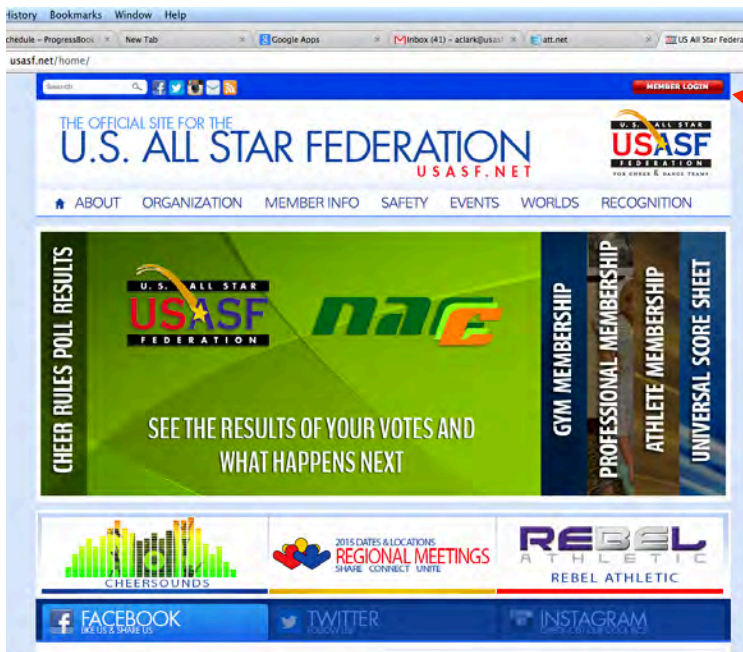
History Bookmarks Window Help

chedule – ProgressBook | New Tab | Google Apps | Inbox (41) – aclark@usas | att.net | US All Star Federa

usasf.net/home/

Search

MEMBER LOGIN

THE OFFICIAL SITE FOR THE
U.S. ALL STAR FEDERATION
USASF.NET

U.S. ALL STAR USASF FEDERATION FOR CHEER & DANCE TEAMS

ABOUT ORGANIZATION MEMBER INFO SAFETY EVENTS WORLDS RECOGNITION

CHEER RULES POLL RESULTS

U.S. ALL STAR USASF FEDERATION

NACE

SEE THE RESULTS OF YOUR VOTES AND WHAT HAPPENS NEXT

GYM MEMBERSHIP

PROFESSIONAL MEMBERSHIP

ATHLETE MEMBERSHIP

UNIVERSAL SCORE SHEET

CHEERSOUNDS

2015 DATES & LOCATIONS
REGIONAL MEETINGS
SHARE CONNECT UNITE

REBEL ATHLETIC
REBEL ATHLETIC

FACEBOOK
LIKE US & SHARE US

TWITTER
FOLLOW US

INSTAGRAM
CHECK OUT OUR PICS